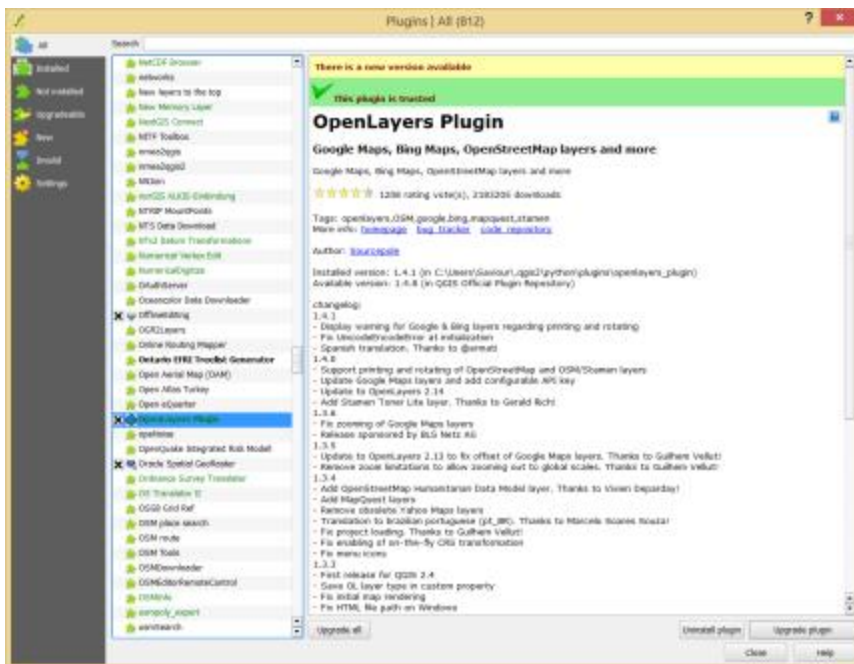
Plugins | All (812)

All
Installed
Not installed
Upgradeable
New
Invalid
Settings

Search

NetCDF Browser
networks
New layers to the top
New Memory Layer
NextGIS Connect
NITF Toolbox
nmea2gpx
nmea2qgis2
NNJoin
NoGIS ALKIS-Einbindung
NTRIP MountPoints
NTS Data Download
NTv2 Datum Transformations
Numerical Vertex Edit
NumericalDigitize
OAuthServer
Oceancolor Data Downloader
Offlineediting
OGR2Layers
Online Routing Mapper
Ontario EFRI Treelist Generator
Open Aerial Map (OAM)
Open Atlas Turkey
Open eQuarter
OpenLayers Plugin
openlaw
OpenQuake Integrated Risk Model
Oracle Spatial GeoRaster
Ordnance Survey Translator
OS Translator II
OSGB Grid Ref
OSM place search
OSM route
OSM Tools
OSMDownloader
OSMEditorRemoteControl
OSMInfo
osmpoly_export
osmSearch

There is a new version available

This plugin is trusted

OpenLayers Plugin

Google Maps, Bing Maps, OpenStreetMap layers and more

Google Maps, Bing Maps, OpenStreetMap layers and more

1208 rating vote(s), 2183205 downloads

Tags: openlayers,OSM,google,bing,mapquest,stamen
More info: homepage bug tracker code repository

Author: Sourcepole

Installed version: 1.4.1 (in C:\Users\Saviour\.qgis2\python\plugins\openlayers_plugin)
Available version: 1.4.8 (in QGIS Official Plugin Repository)

changelog:
1.4.1
- Display warning for Google & Bing layers regarding printing and rotating
- Fix UnicodeDecodeError at initialization
- Spanish translation. Thanks to @xmatt
1.4.0
- Support printing and rotating of OpenStreetMap and OSM/Stamen layers
- Update Google Maps layers and add configurable API key
- Update to OpenLayers 2.14
- Add Stamen Toner Lite layer. Thanks to Gerald Richl
1.3.6
- Fix zooming of Google Maps layers
- Releases sponsored by BLS Netz AG
1.3.5
- Update to OpenLayers 2.13 to fix offset of Google Maps layers. Thanks to Guilhem Vellut!
- Remove zoom limitations to allow zooming out to global scales. Thanks to Guilhem Vellut!
1.3.4
- Add OpenStreetMap Humanitarian Data Model layer. Thanks to Vivien Deparday!
- Add MapQuest layers
- Remove obsolete Yahoo Maps layers
- Translation to brazilian portuguese (pt_BR). Thanks to Marcelo Soares Souza!
- Fix project loading. Thanks to Guilhem Vellut!
- Fix enabling of on-the-fly CRS transformation
- Fix menu icons
1.3.3
- First release for QGIS 2.4
- Save OL layer type in custom property
- Fix initial map rendering
- Fix HTML file path on Windows

Upgrade all
Uninstall plugin
Upgrade plugin
Close
Help